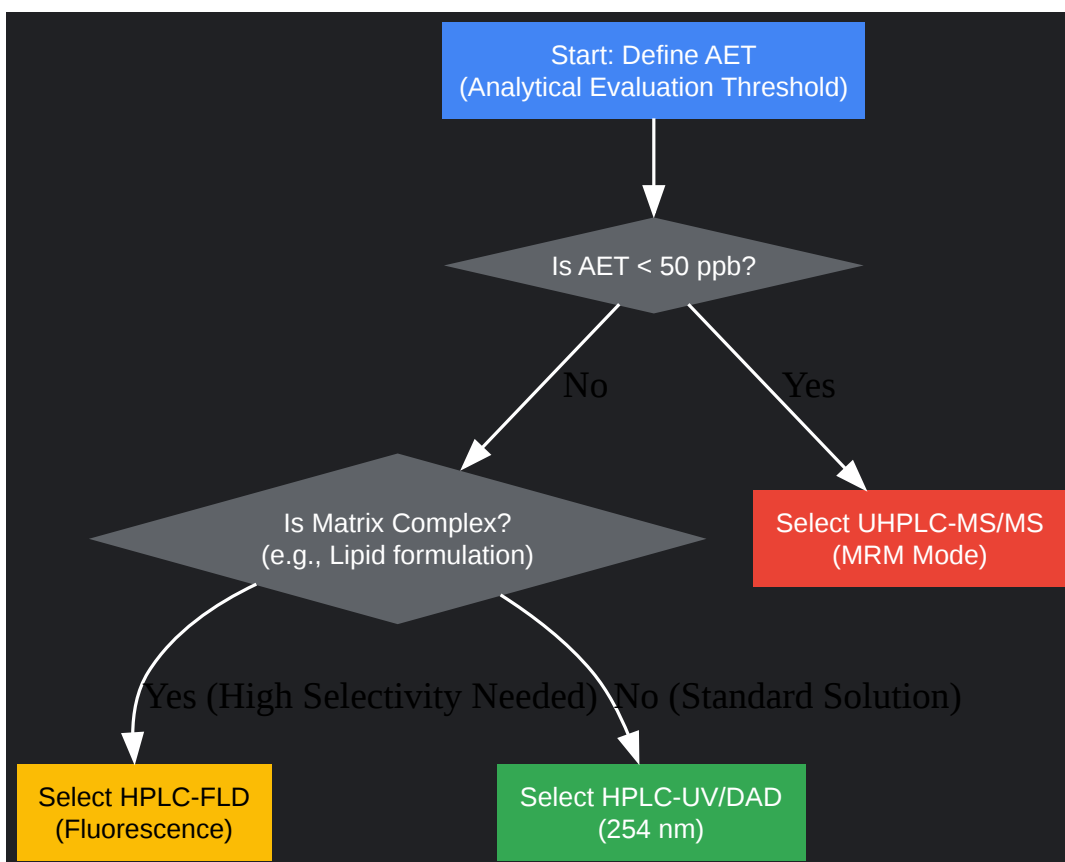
Start: Define AET
(Analytical Evaluation Threshold)

Is AET < 50 ppb?

No

Yes

Is Matrix Complex?
(e.g., Lipid formulation)

Select UHPLC-MS/MS
(MRM Mode)

Yes (High Selectivity Needed)

No (Standard Solution)

Select HPLC-FLD
(Fluorescence)

Select HPLC-UV/DAD
(254 nm)